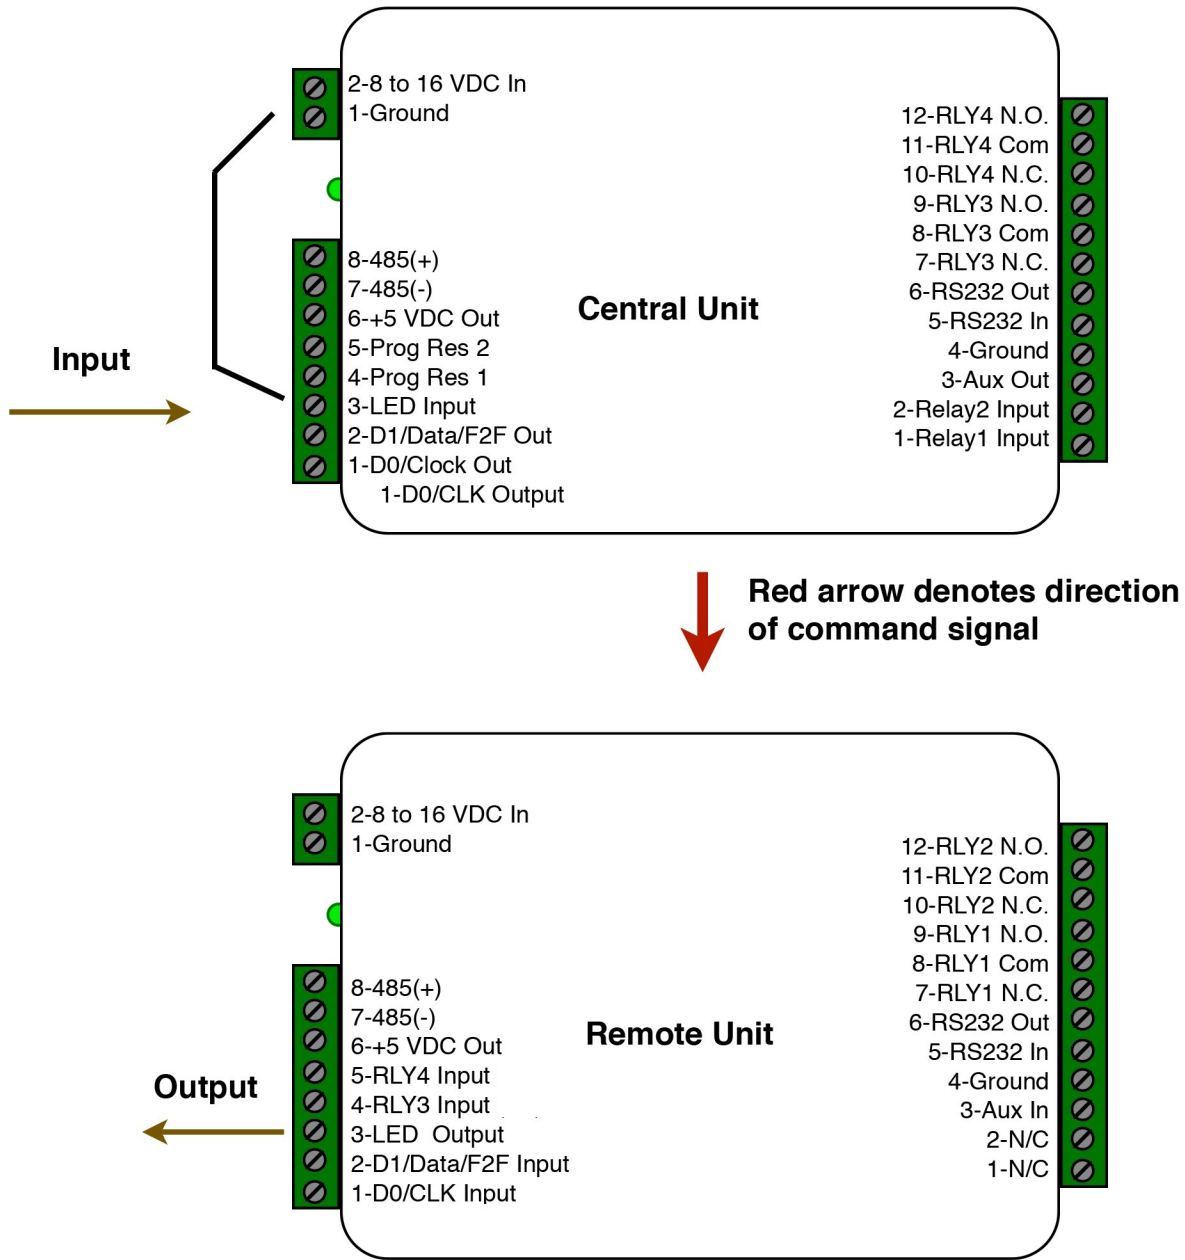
2-8 to 16 VDC In
1-Ground

12-RLY4 N.O.
11-RLY4 Com
10-RLY4 N.C.
9-RLY3 N.O.
8-RLY3 Com
7-RLY3 N.C.
6-RS232 Out
5-RS232 In
4-Ground
3-Aux Out
2-Relay2 Input
1-Relay1 Input

Input

8-485(+)
7-485(-)
6-+5 VDC Out
5-Prog Res 2
4-Prog Res 1
3-LED Input
2-D1/Data/F2F Out
1-D0/Clock Out
1-D0/CLK Output

Central Unit

Red arrow denotes direction of command signal

2-8 to 16 VDC In
1-Ground

12-RLY2 N.O.
11-RLY2 Com
10-RLY2 N.C.
9-RLY1 N.O.
8-RLY1 Com
7-RLY1 N.C.
6-RS232 Out
5-RS232 In
4-Ground
3-Aux In
2-N/C
1-N/C

8-485(+)
7-485(-)
6-+5 VDC Out
5-RLY4 Input
4-RLY3 Input
3-LED Output
2-D1/Data/F2F Input
1-D0/CLK Input

Remote Unit

Output